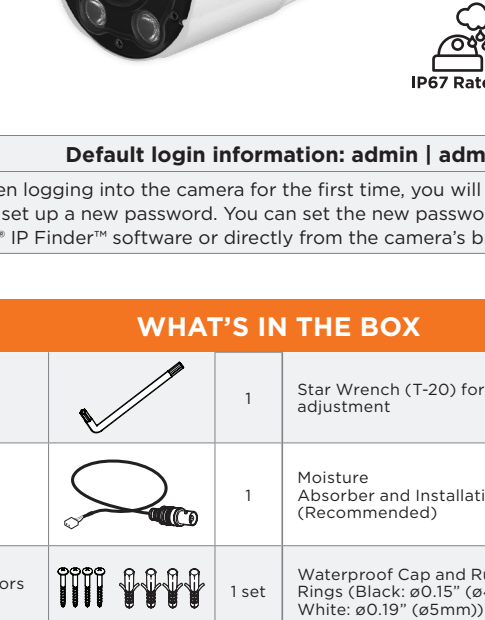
IP67 Rate

Default login information: admin | adm

en logging into the camera for the first time, you will set up a new password. You can set the new passwo ® IP Finder™ software or directly from the camera's b

WHAT'S IN THE BOX

| | | | |
|---|---|---|---|
| | | 1 | Star Wrench (T-20) for adjustment |
| | | 1 | Moisture Absorber and Installati (Recommended) |
| ors | | 1 set | Waterproof Cap and R Rings (Black: ø0.15" (ø White: ø0.19" (ø5mm)) |